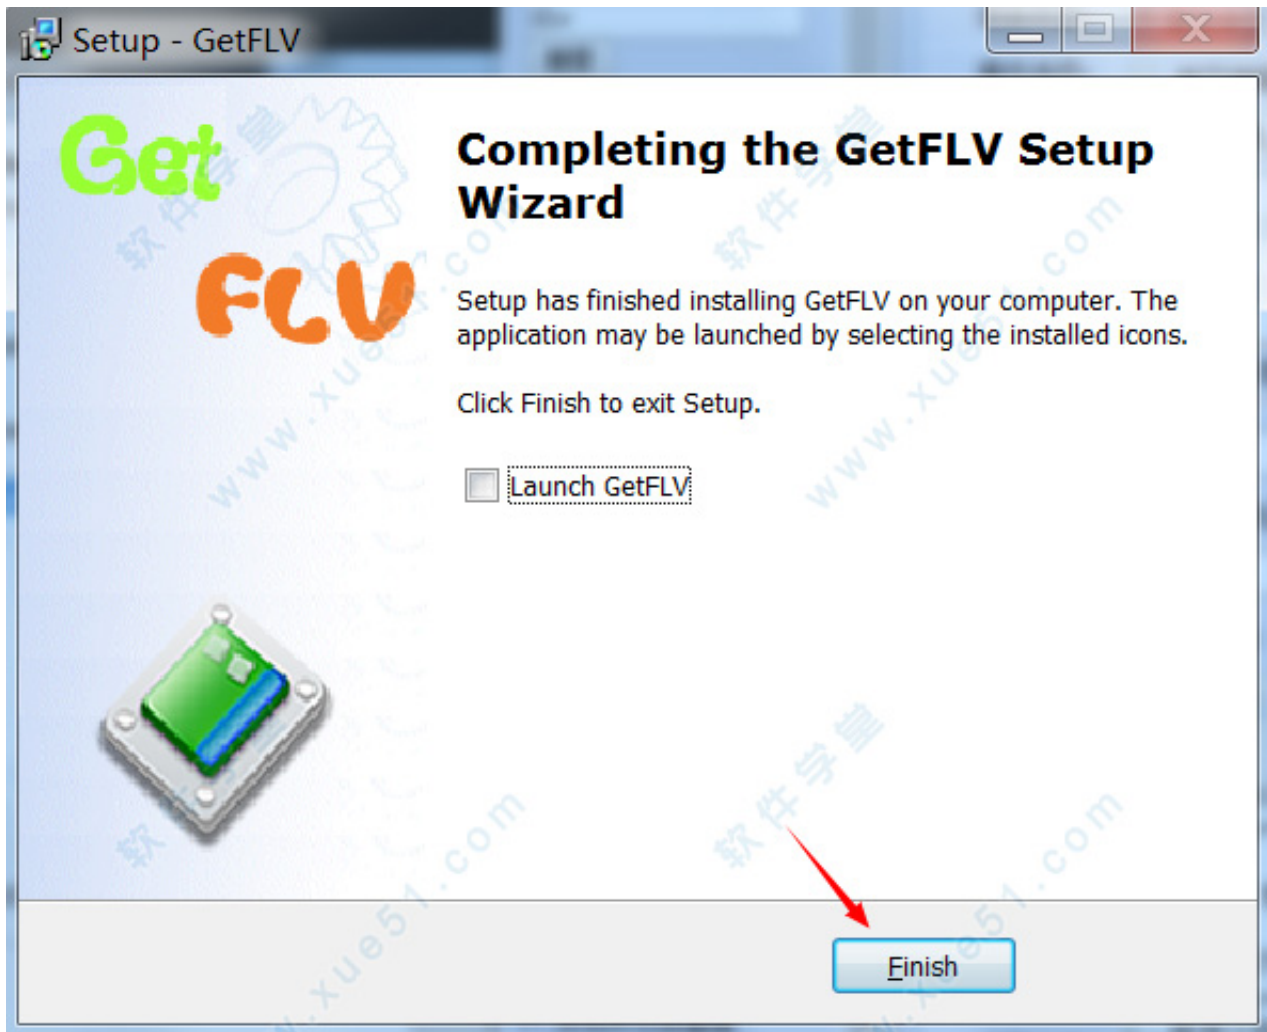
Setup - GetFLV

Get FLV

Completing the GetFLV Setup Wizard

Setup has finished installing GetFLV on your computer. The application may be launched by selecting the installed icons.

Click Finish to exit Setup.

Launch GetFLV

Finish

软件学堂 www.xue51.com